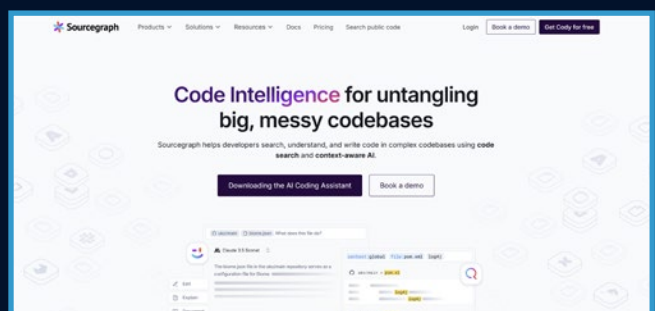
Sourcegraph Products Solutions Resources Docs Pricing Search public code Login Book a demo Get Cody for free

Code Intelligence for untangling big, messy codebases

Sourcegraph helps developers search, understand, and write code in complex codebases using code search and context-aware AI.

Downloading the AI Coding Assistant Book a demo

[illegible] What does this file do?

Claude 3.5 Sonnet

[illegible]

Edit

Explain

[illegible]